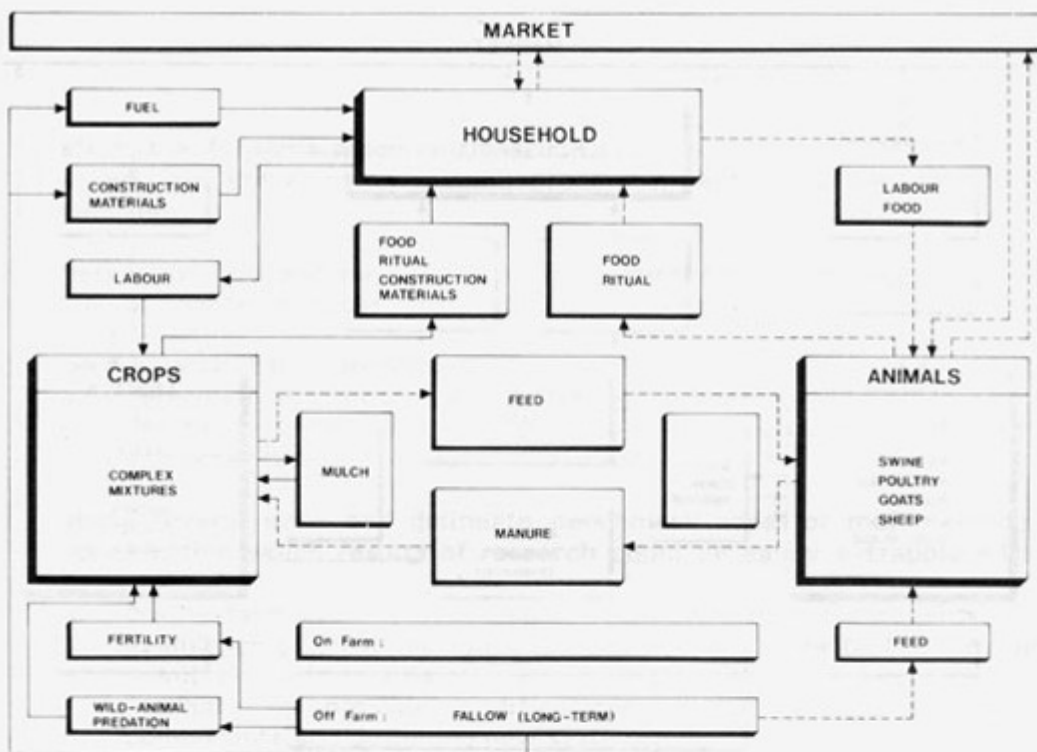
MARKET

FUEL

HOUSEHOLD

CONSTRUCTION MATERIALS

LABOUR FOOD

LABOUR

FOOD RITUAL CONSTRUCTION MATERIALS

FOOD RITUAL

CROPS

ANIMALS

FEED

COMPLEX MIXTURES

MULCH

SWINE POULTRY GOATS SHEEP

MANURE

FERTILITY

On Farm :

FEED

WILD-ANIMAL PREDATION

Off Farm : FALLOW (LONG-TERM)